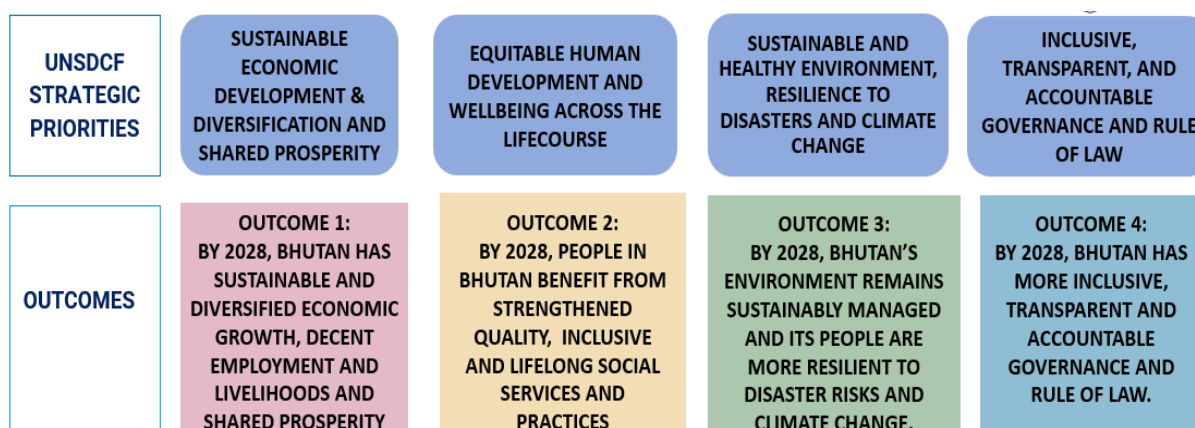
UNSDCF STRATEGIC PRIORITIES

SUSTAINABLE ECONOMIC DEVELOPMENT & DIVERSIFICATION AND SHARED PROSPERITY

EQUITABLE HUMAN DEVELOPMENT AND WELLBEING ACROSS THE LIFECOURSE

SUSTAINABLE AND HEALTHY ENVIRONMENT, RESILIENCE TO DISASTERS AND CLIMATE CHANGE

INCLUSIVE, TRANSPARENT, AND ACCOUNTABLE GOVERNANCE AND RULE OF LAW

OUTCOMES

OUTCOME 1: BY 2028, BHUTAN HAS SUSTAINABLE AND DIVERSIFIED ECONOMIC GROWTH, DECENT EMPLOYMENT AND LIVELIHOODS AND SHARED PROSPERITY

OUTCOME 2: BY 2028, PEOPLE IN BHUTAN BENEFIT FROM STRENGTHENED QUALITY, INCLUSIVE AND LIFELONG SOCIAL SERVICES AND PRACTICES

OUTCOME 3: BY 2028, BHUTAN'S ENVIRONMENT REMAINS SUSTAINABLY MANAGED AND ITS PEOPLE ARE MORE RESILIENT TO DISASTER RISKS AND CLIMATE CHANGE.

OUTCOME 4: BY 2028, BHUTAN HAS MORE INCLUSIVE, TRANSPARENT AND ACCOUNTABLE GOVERNANCE AND RULE OF LAW.